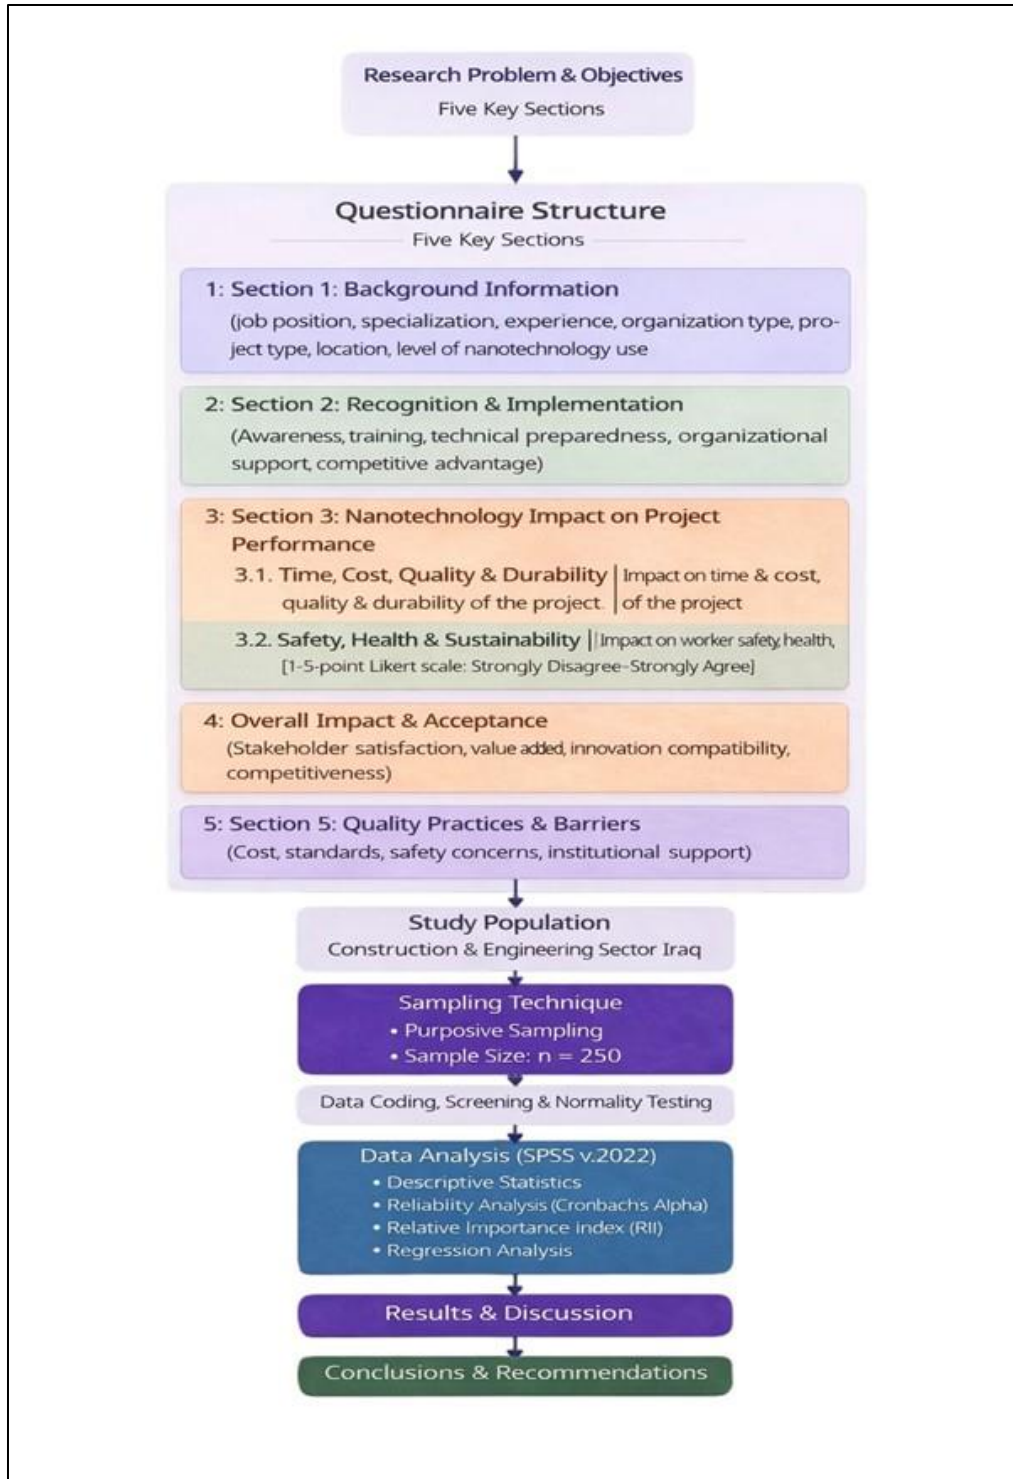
Research Problem & Objectives
Five Key Sections

Questionnaire Structure
Five Key Sections

1: Section 1: Background Information
(job position, specialization, experience, organization type, project type, location, level of nanotechnology use

2: Section 2: Recognition & Implementation
(Awareness, training, technical preparedness, organizational support, competitive advantage)

3: Section 3: Nanotechnology Impact on Project Performance
3.1. Time, Cost, Quality & Durability quality & durability of the project | Impact on time & cost, of the project
3.2. Safety, Health & Sustainability || Impact on worker safety, health,
[1-5-point Likert scale: Strongly Disagree-Strongly Agree]

4: Overall Impact & Acceptance
(Stakeholder satisfaction, value added, innovation compatibility, competitiveness)

5: Section 5: Quality Practices & Barriers
(Cost, standards, safety concerns, institutional support)

Study Population
Construction & Engineering Sector Iraq

Sampling Technique
• Purposive Sampling
• Sample Size: n = 250

Data Coding, Screening & Normality Testing

Data Analysis (SPSS v.2022)
• Descriptive Statistics
• Reliability Analysis (Cronbachs Alpha)
• Relative Importance index (RII)
• Regression Analysis

Results & Discussion

Conclusions & Recommendations